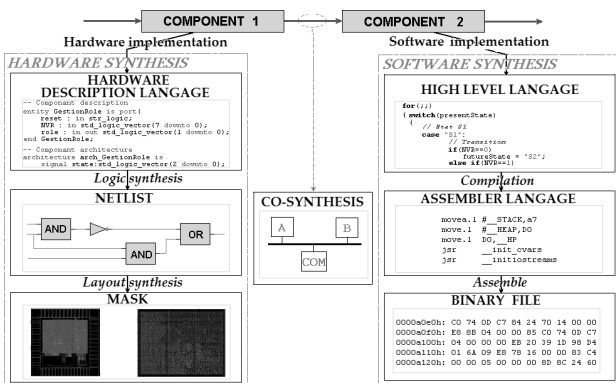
COMPONENT 1

COMPONENT 2

Hardware implementation

Software implementation

HARDWARE SYNTHESIS

HARDWARE DESCRIPTION LANGAGE

-- Componant description
entity GestionRole is port(
reset : in std_logic;
NVR : in std_logic_vector(7 downto 0);
role : in out std_logic_vector(1 downto 0);
end GestionRole;
-- Component architecture
architecture arch_GestionRole is
signal state:std_logic_vector(2 downto 0);

Logic synthesis

NETLIST

AND

AND

OR

Layout synthesis

MASK

CO-SYNTHESIS

A

B

COM

SOFTWARE SYNTHESIS

HIGH LEVEL LANGAGE

for(;;)
{ switch(presentState)
{
// Etat S1
case "S1":
// Transition
if(NVR==0)
futureState = "S2";
else if(NVR==1)

Compilation

ASSEMBLER LANGAGE

movea.l #__STACK,a7
move.l #__HEAP,D0
move.l D0,__HP
jsr __init_cvars
jsr __initiostreams

Assemble

BINARY FILE

0000a0e0h: C0 74 0D C7 84 24 70 14 00 00
0000a0f0h: E8 8B 04 00 00 85 C0 74 0D C7
0000a100h: 04 00 00 00 EB 20 39 1D 98 D4
0000a110h: 01 6A 09 E8 78 16 00 00 83 C4
0000a120h: 00 00 05 00 00 00 8D 8C 24 60